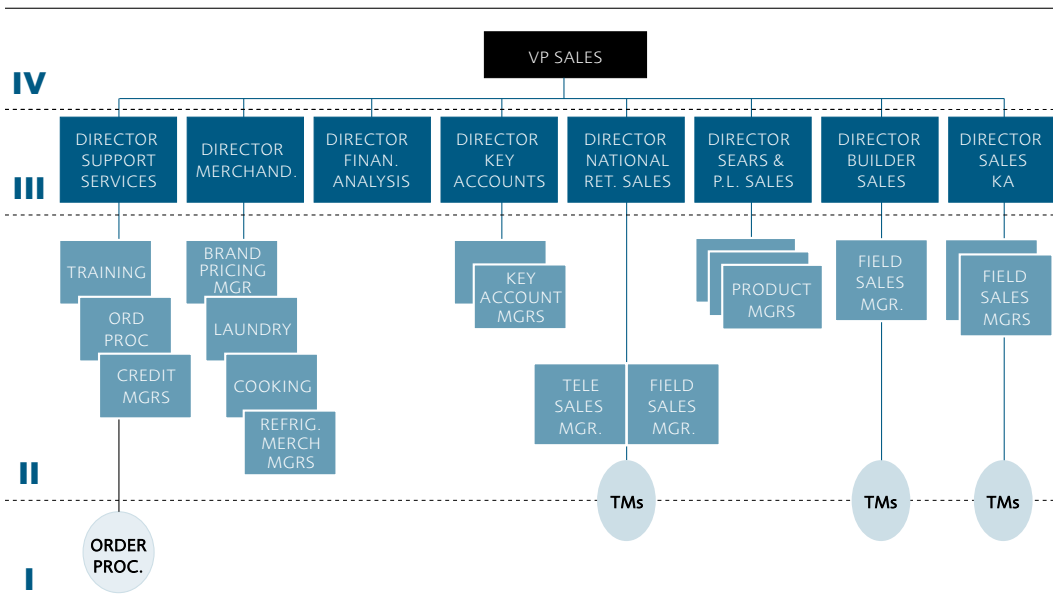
VP SALES

IV

DIRECTOR SUPPORT SERVICES

DIRECTOR MERCHAND.

DIRECTOR FINAN. ANALYSIS

DIRECTOR KEY ACCOUNTS

DIRECTOR NATIONAL RET. SALES

DIRECTOR SEARS & P.L. SALES

DIRECTOR BUILDER SALES

DIRECTOR SALES KA

III

TRAINING

ORD PROC

CREDIT MGRS

BRAND PRICING MGR

LAUNDRY

COOKING

REFRIG. MERCH MGRS

KEY ACCOUNT MGRS

PRODUCT MGRS

FIELD SALES MGR.

FIELD SALES MGRS

TELE SALES MGR.

FIELD SALES MGR.

II

TMs

TMs

TMs

ORDER PROC.

I